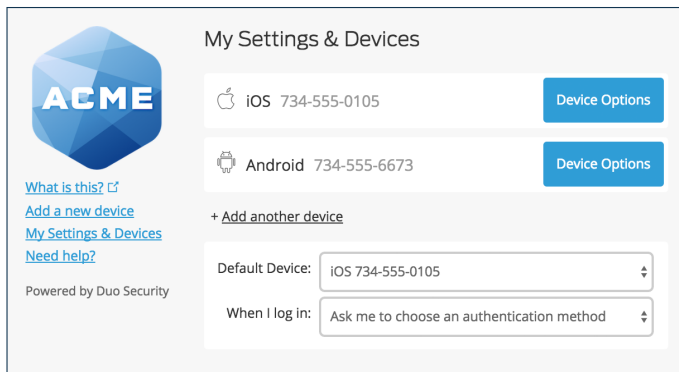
ACME

What is this?
Add a new device
My Settings & Devices
Need help?

Powered by Duo Security

My Settings & Devices

iOS 734-555-0105
Device Options

Android 734-555-6673
Device Options

+ Add another device

Default Device: iOS 734-555-0105

When I log in: Ask me to choose an authentication method